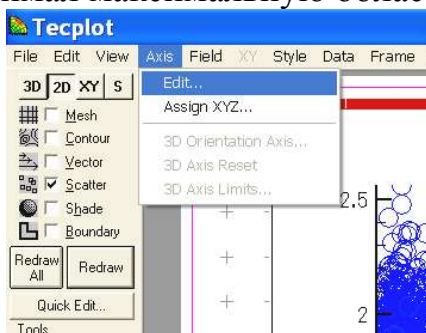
Tecplot

File Edit View Axis Field XY Style Data Frame

3D 2D XY S

Mesh

Contour

Vector

Scatter

Shade

Boundary

Redraw All

Redraw

Quick Edit...

Tools

Edit...

Assign XYZ...

3D Orientation Axis...

3D Axis Reset

3D Axis Limits...

2.5

2